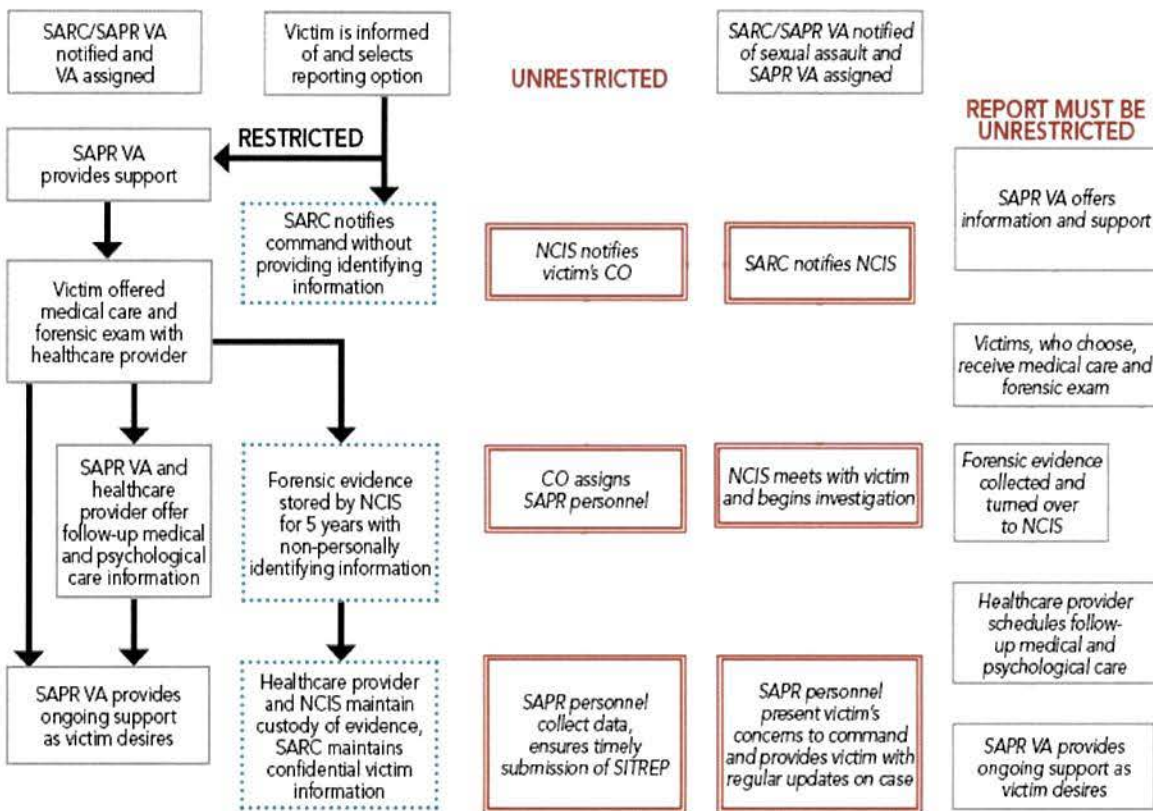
SARC/SAPR VA notified and VA assigned

Victim is informed of and selects reporting option

UNRESTRICTED

SARC/SAPR VA notified of sexual assault and SAPR VA assigned

REPORT MUST BE UNRESTRICTED

RESTRICTED

SAPR VA provides support

SARC notifies command without providing identifying information

NCIS notifies victim's CO

SARC notifies NCIS

SAPR VA offers information and support

Victim offered medical care and forensic exam with healthcare provider

Victims, who choose, receive medical care and forensic exam

SAPR VA and healthcare provider offer follow-up medical and psychological care information

Forensic evidence stored by NCIS for 5 years with non-personally identifying information

CO assigns SAPR personnel

NCIS meets with victim and begins investigation

Forensic evidence collected and turned over to NCIS

Healthcare provider schedules follow-up medical and psychological care

SAPR VA provides ongoing support as victim desires

Healthcare provider and NCIS maintain custody of evidence, SARC maintains confidential victim information

SAPR personnel collect data, ensures timely submission of SITREP

SAPR personnel present victim's concerns to command and provides victim with regular updates on case

SAPR VA provides ongoing support as victim desires